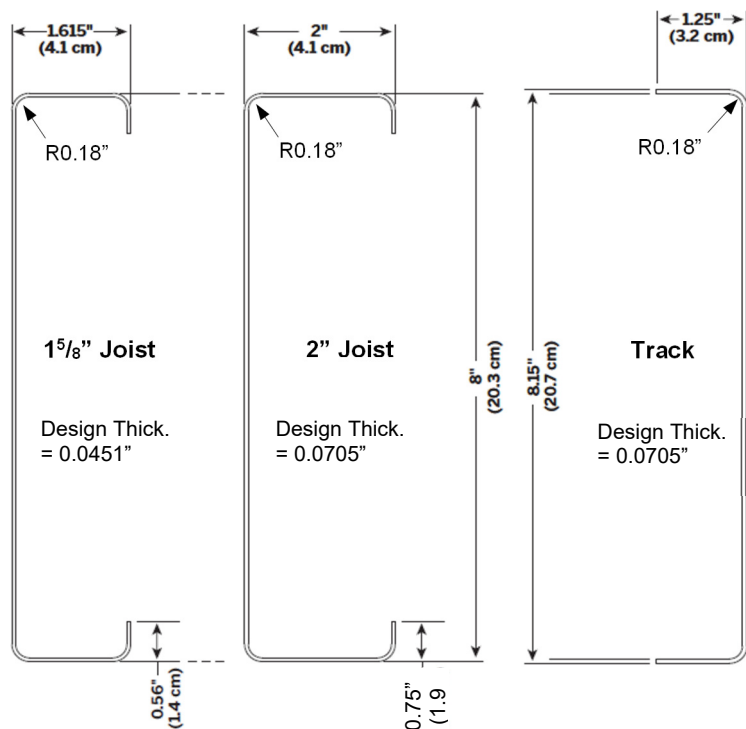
1.615"
(4.1 cm)

R0.18"

$1^5/_8$" Joist

Design Thick.
= 0.0451"

0.56"
(1.4 cm)

2"
(4.1 cm)

R0.18"

2" Joist

Design Thick.
= 0.0705"

0.75"
(1.9

8"
(20.3 cm)

1.25"
(3.2 cm)

R0.18"

8.15"
(20.7 cm)

Track

Design Thick.
= 0.0705"